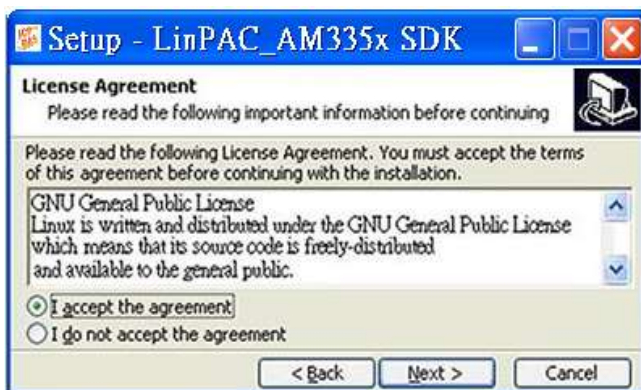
Setup - LinPAC_AM335x SDK

License Agreement
Please read the following important information before continuing

Please read the following License Agreement. You must accept the terms of this agreement before continuing with the installation.

GNU General Public License
Linux is written and distributed under the GNU General Public License which means that its source code is freely-distributed and available to the general public.

I accept the agreement
I do not accept the agreement

< Back
Next >
Cancel